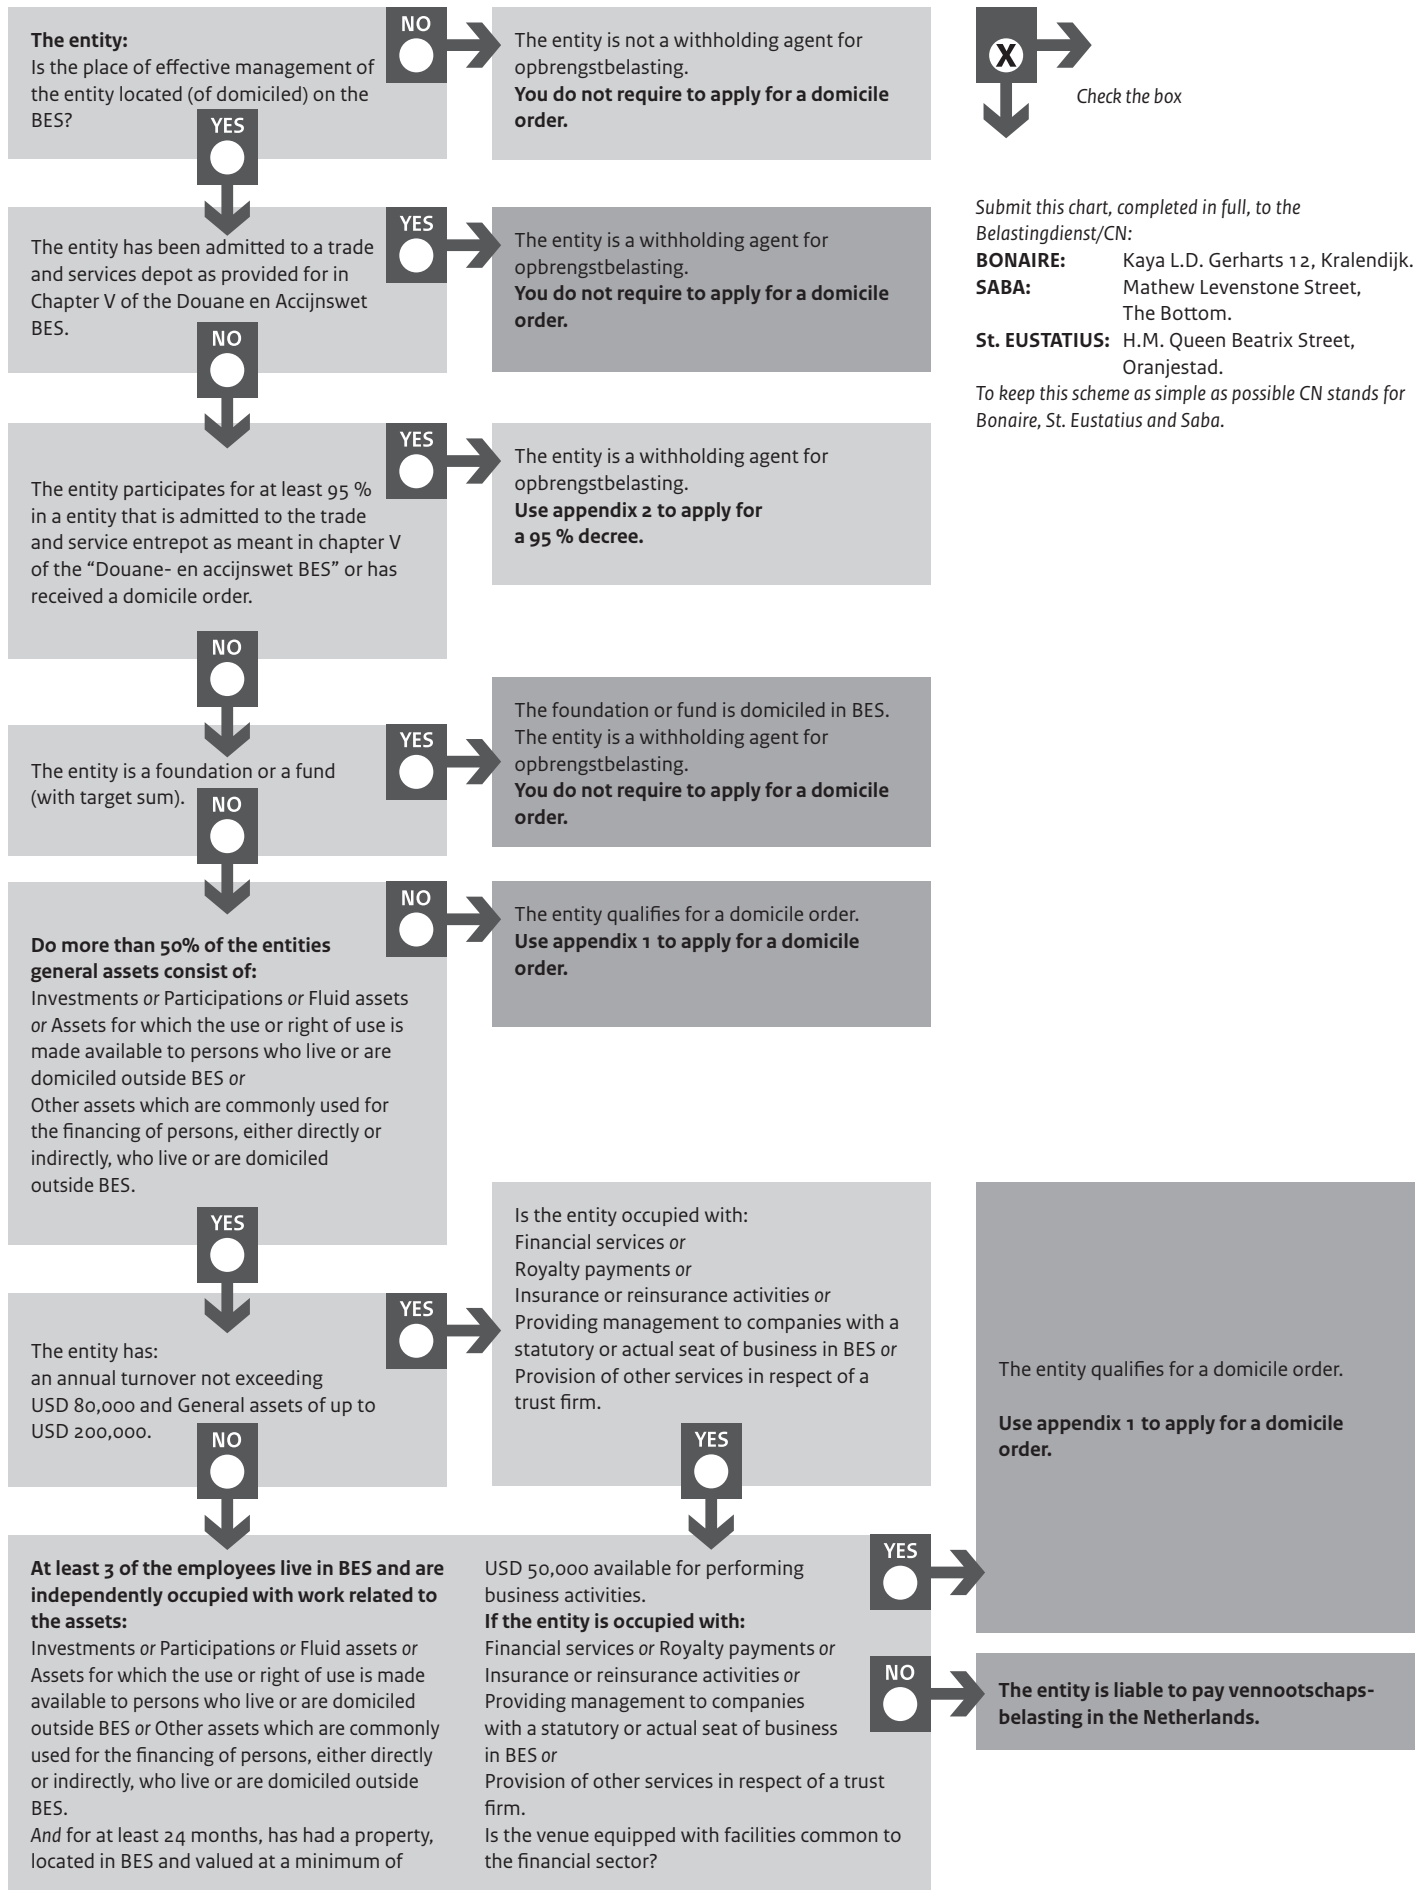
**The entity:**
Is the place of effective management of the entity located (of domiciled) on the BES?

NO

The entity is not a withholding agent for opbrengstbelasting.
**You do not require to apply for a domicile order.**

X

*Check the box*

YES

The entity has been admitted to a trade and services depot as provided for in Chapter V of the Douane en Accijnswet BES.

YES

The entity is a withholding agent for opbrengstbelasting.
**You do not require to apply for a domicile order.**

*Submit this chart, completed in full, to the Belastingdienst/CN:*
**BONAIRE:** Kaya L.D. Gerharts 12, Kralendijk.
**SABA:** Mathew Levenstone Street, The Bottom.
**St. EUSTATIUS:** H.M. Queen Beatrix Street, Oranjestad.
*To keep this scheme as simple as possible CN stands for Bonaire, St. Eustatius and Saba.*

NO

The entity participates for at least 95 % in a entity that is admitted to the trade and service entrepot as meant in chapter V of the "Douane- en accijnswet BES" or has received a domicile order.

YES

The entity is a withholding agent for opbrengstbelasting.
**Use appendix 2 to apply for a 95 % decree.**

NO

The entity is a foundation or a fund (with target sum).

YES

The foundation or fund is domiciled in BES.
The entity is a withholding agent for opbrengstbelasting.
**You do not require to apply for a domicile order.**

NO

**Do more than 50% of the entities general assets consist of:**
Investments *or* Participations *or* Fluid assets *or* Assets for which the use or right of use is made available to persons who live or are domiciled outside BES *or*
Other assets which are commonly used for the financing of persons, either directly or indirectly, who live or are domiciled outside BES.

NO

The entity qualifies for a domicile order.
**Use appendix 1 to apply for a domicile order.**

YES

The entity has:
an annual turnover not exceeding USD 80,000 and General assets of up to USD 200,000.

YES

Is the entity occupied with:
Financial services *or*
Royalty payments *or*
Insurance or reinsurance activities *or*
Providing management to companies with a statutory or actual seat of business in BES *or*
Provision of other services in respect of a trust firm.

The entity qualifies for a domicile order.

**Use appendix 1 to apply for a domicile order.**

NO

YES

**At least 3 of the employees live in BES and are independently occupied with work related to the assets:**
Investments *or* Participations *or* Fluid assets *or* Assets for which the use or right of use is made available to persons who live or are domiciled outside BES *or* Other assets which are commonly used for the financing of persons, either directly or indirectly, who live or are domiciled outside BES.
*And* for at least 24 months, has had a property, located in BES and valued at a minimum of

USD 50,000 available for performing business activities.
**If the entity is occupied with:**
Financial services *or* Royalty payments *or*
Insurance or reinsurance activities *or*
Providing management to companies with a statutory or actual seat of business in BES *or*
Provision of other services in respect of a trust firm.
Is the venue equipped with facilities common to the financial sector?

YES

NO

**The entity is liable to pay vennootschapsbelasting in the Netherlands.**